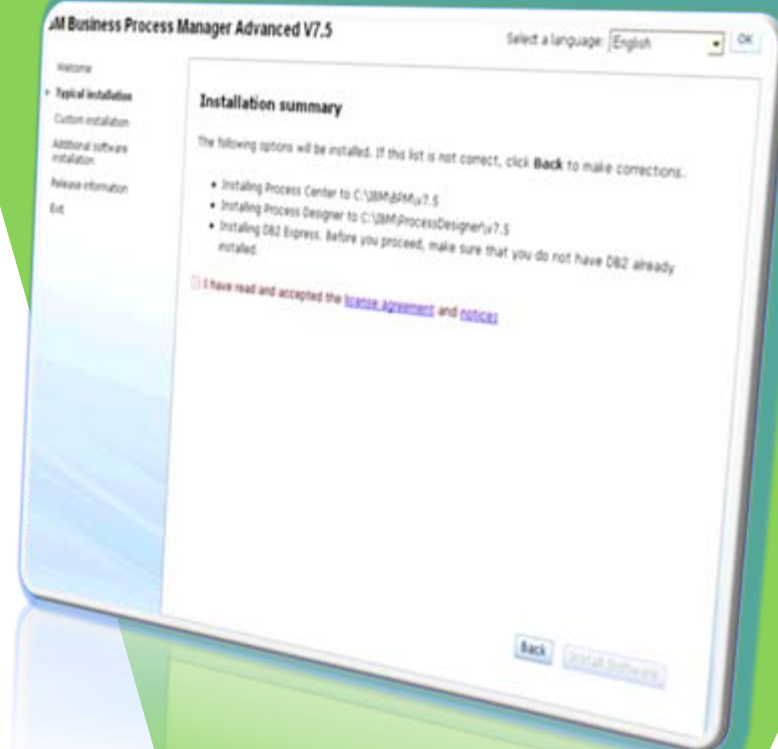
.M Business Process Manager Advanced V7.5

Select a language: English OK

Welcome
Typical installation
Custom installation
Additional software installation
Release information
Exit

Installation summary

The following options will be installed. If this list is not correct, click Back to make corrections.

• Installing Process Center to C:\IBM\BPM\v7.5
• Installing Process Designer to C:\IBM\ProcessDesigner\v7.5
• Installing DB2 Express. Before you proceed, make sure that you do not have DB2 already installed.

I have read and accepted the license agreement and notices

Back Install Software